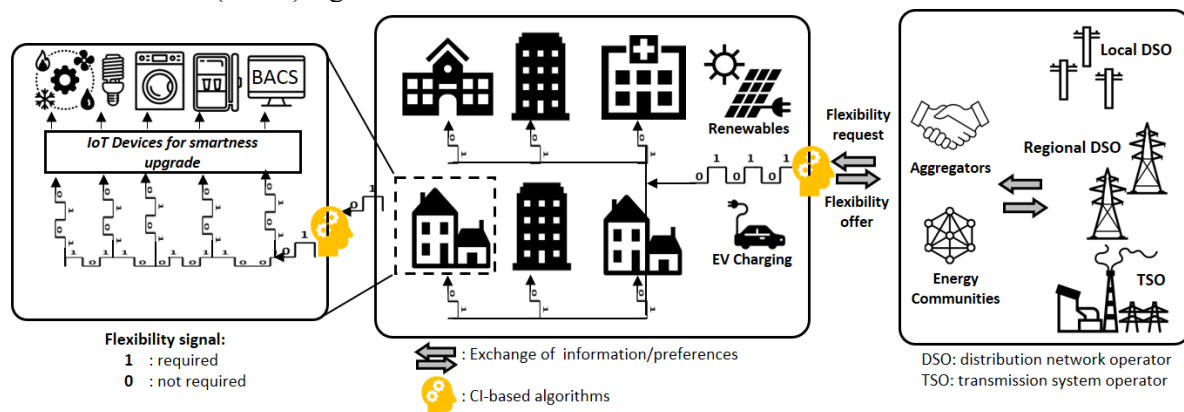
BACS

IoT Devices for smartness upgrade

Renewables

EV Charging

Flexibility request

Flexibility offer

Local DSO

Regional DSO

Aggregators

Energy Communities

TSO

Flexibility signal:
1 : required
0 : not required

: Exchange of information/preferences

: CI-based algorithms

DSO: distribution network operator
TSO: transmission system operator